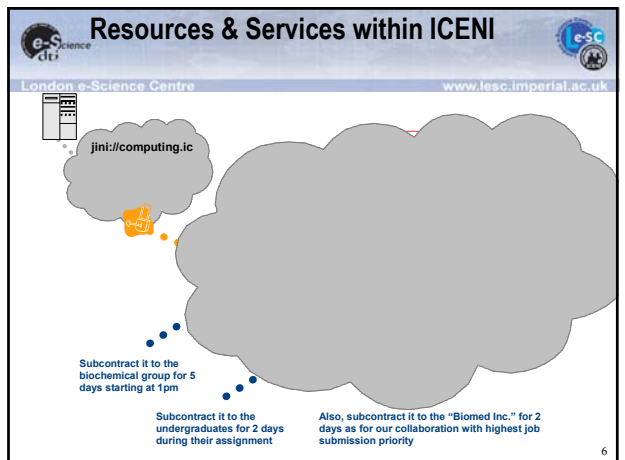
e-Science dti

Resources & Services within ICENI

LeSC ICENI

London e-Science Centre

www.lesc.imperial.ac.uk

jini://computing.ic

Subcontract it to the biochemical group for 5 days starting at 1pm

Subcontract it to the undergraduates for 2 days during their assignment

Also, subcontract it to the “Biomed Inc.” for 2 days as for our collaboration with highest job submission priority

6